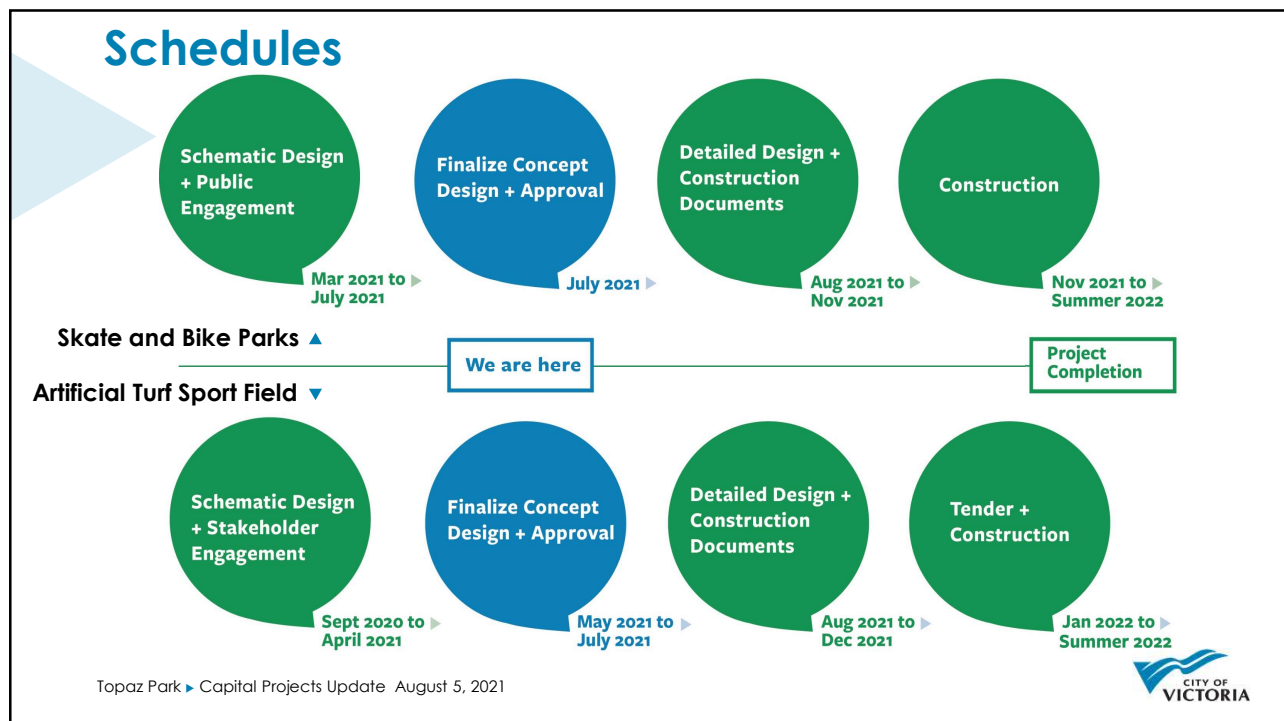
Schedules

Schematic Design + Public Engagement

Mar 2021 to July 2021

Finalize Concept Design + Approval

July 2021

Detailed Design + Construction Documents

Aug 2021 to Nov 2021

Construction

Nov 2021 to Summer 2022

Skate and Bike Parks ▲

We are here

Project Completion

Artificial Turf Sport Field ▼

Schematic Design + Stakeholder Engagement

Sept 2020 to April 2021

Finalize Concept Design + Approval

May 2021 to July 2021

Detailed Design + Construction Documents

Aug 2021 to Dec 2021

Tender + Construction

Jan 2022 to Summer 2022

Topaz Park ▸ Capital Projects Update August 5, 2021

CITY OF VICTORIA